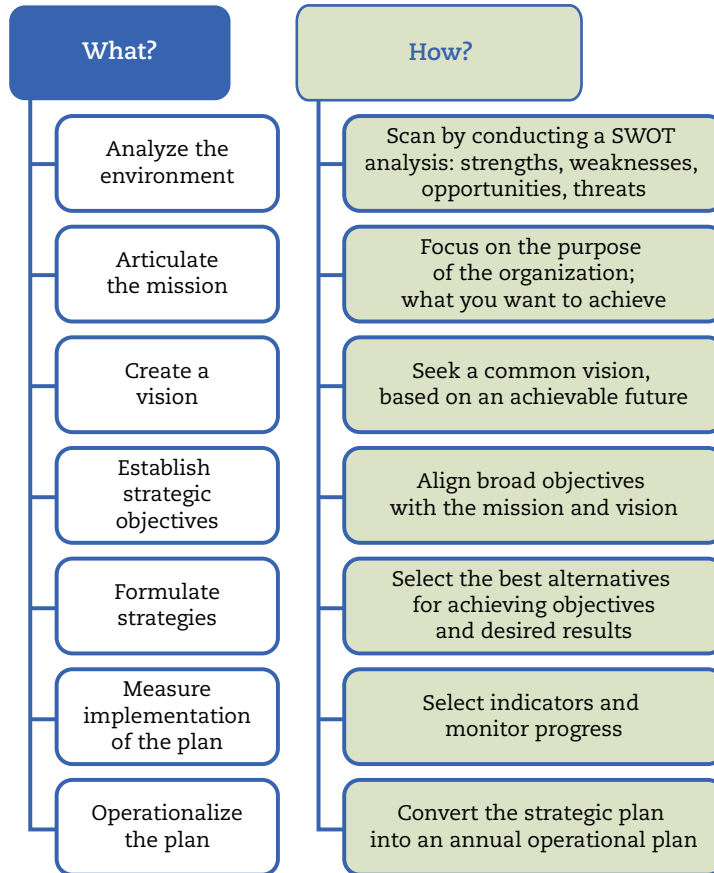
What?

Analyze the environment

Articulate the mission

Create a vision

Establish strategic objectives

Formulate strategies

Measure implementation of the plan

Operationalize the plan

How?

Scan by conducting a SWOT analysis: strengths, weaknesses, opportunities, threats

Focus on the purpose of the organization; what you want to achieve

Seek a common vision, based on an achievable future

Align broad objectives with the mission and vision

Select the best alternatives for achieving objectives and desired results

Select indicators and monitor progress

Convert the strategic plan into an annual operational plan